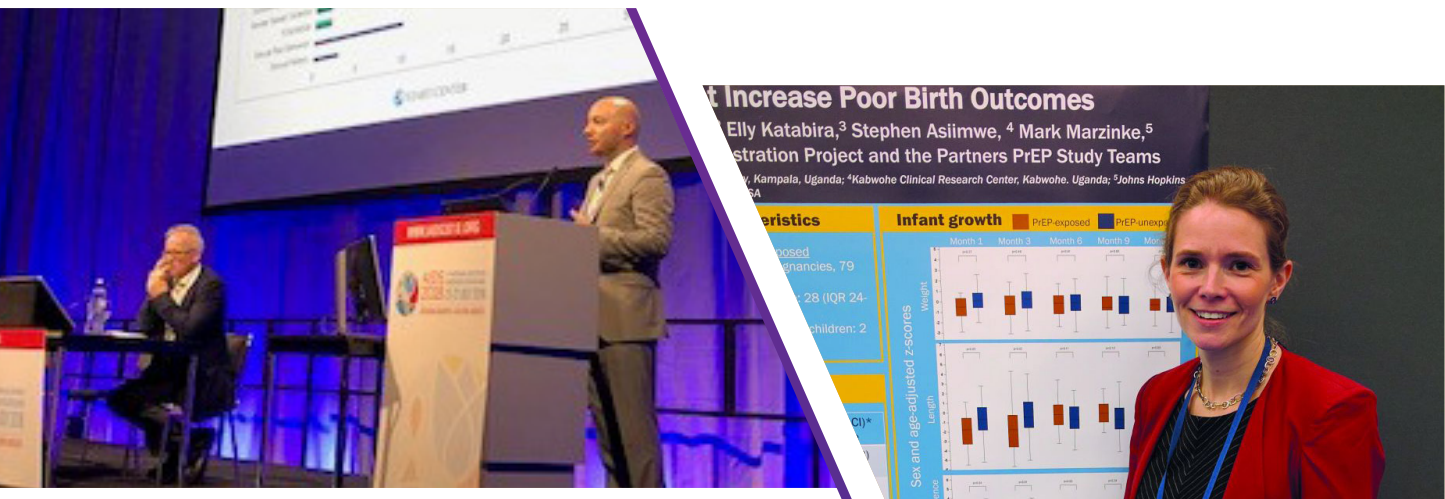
t Increase Poor Birth Outcomes

Elly Katabira,3 Stephen Asiimwe, 4 Mark Marzinke,5

stration Project and the Partners PrEP Study Teams

, Kampala, Uganda; 4Kabwohe Clinical Research Center, Kabwohe. Uganda; 5Johns Hopkins

SA

eristics

posed

gnancies, 79

: 28 (IQR 24-

children: 2

CI)*

Infant growth

PrEP-exposed

PrEP-unexpo

Month 1

Month 3

Month 6

Month 9

Weight

Length

Sex and age-adjusted z-scores

www.aids2018.org

AIDS 2018